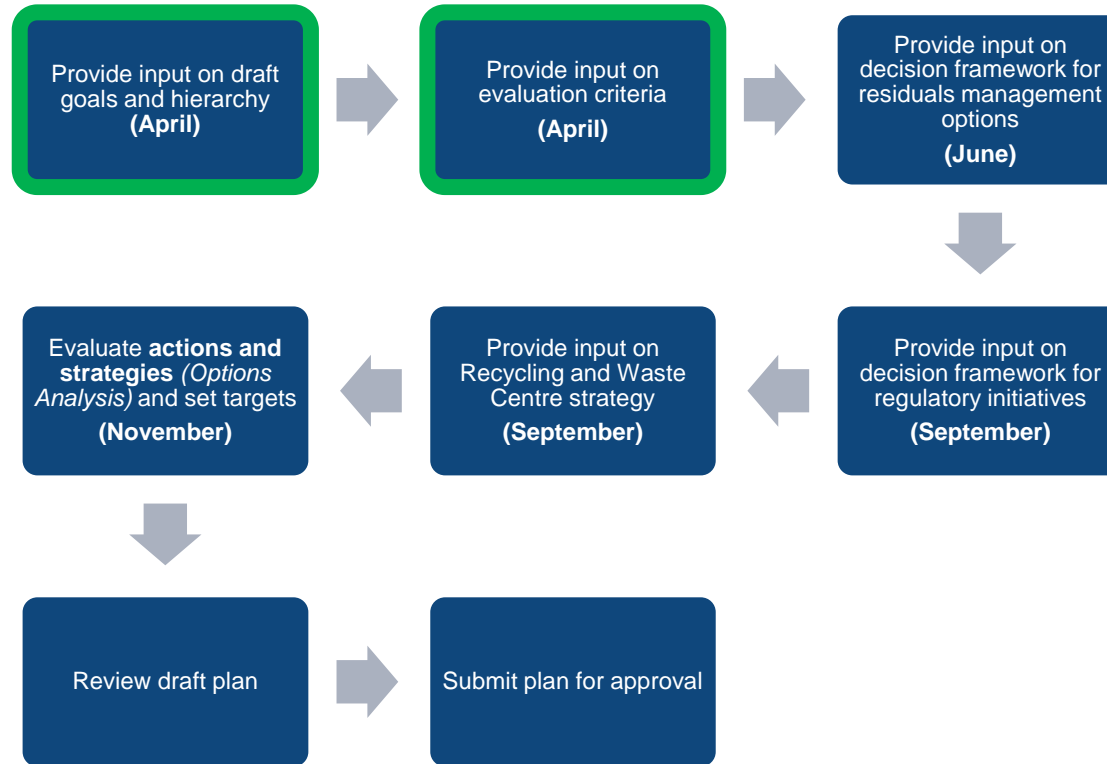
Provide input on draft goals and hierarchy
(April)

Provide input on evaluation criteria
(April)

Provide input on decision framework for residuals management options
(June)

Provide input on decision framework for regulatory initiatives
(September)

Provide input on Recycling and Waste Centre strategy
(September)

Evaluate **actions and strategies** *(Options Analysis)* and set targets
(November)

Review draft plan

Submit plan for approval